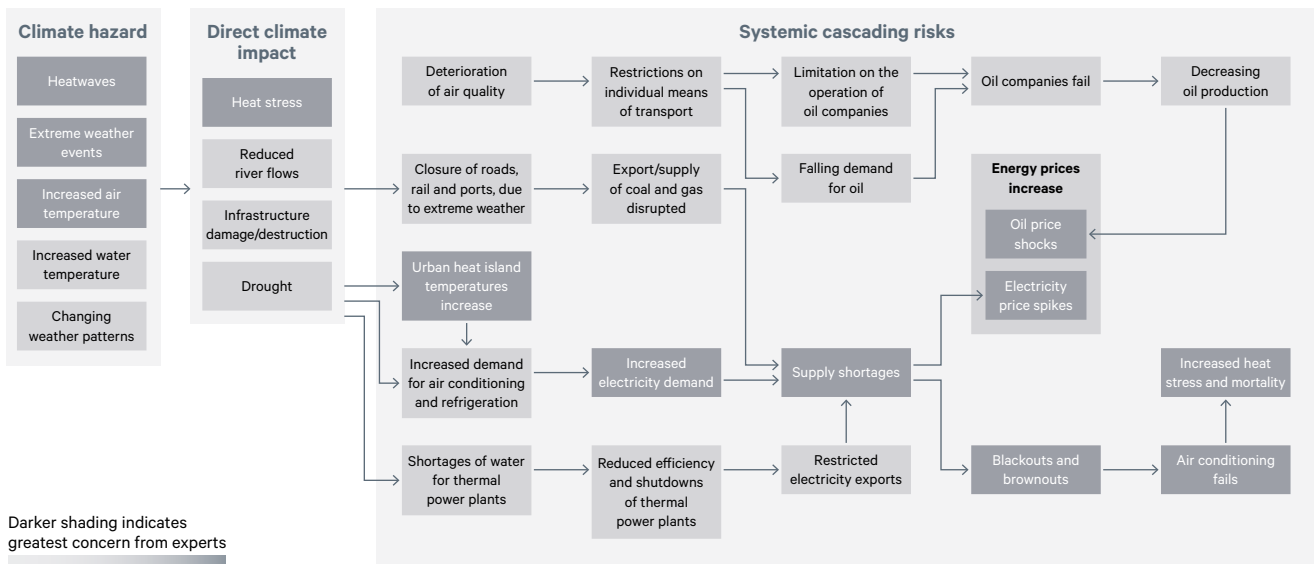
Climate hazard

Heatwaves

Extreme weather events

Increased air temperature

Increased water temperature

Changing weather patterns

Direct climate impact

Heat stress

Reduced river flows

Infrastructure damage/destruction

Drought

Systemic cascading risks

Deterioration of air quality

Restrictions on individual means of transport

Limitation on the operation of oil companies

Oil companies fail

Decreasing oil production

Closure of roads, rail and ports, due to extreme weather

Export/supply of coal and gas disrupted

Falling demand for oil

Energy prices increase

Oil price shocks

Electricity price spikes

Urban heat island temperatures increase

Increased demand for air conditioning and refrigeration

Increased electricity demand

Supply shortages

Increased heat stress and mortality

Shortages of water for thermal power plants

Reduced efficiency and shutdowns of thermal power plants

Restricted electricity exports

Blackouts and brownouts

Air conditioning fails

Darker shading indicates greatest concern from experts